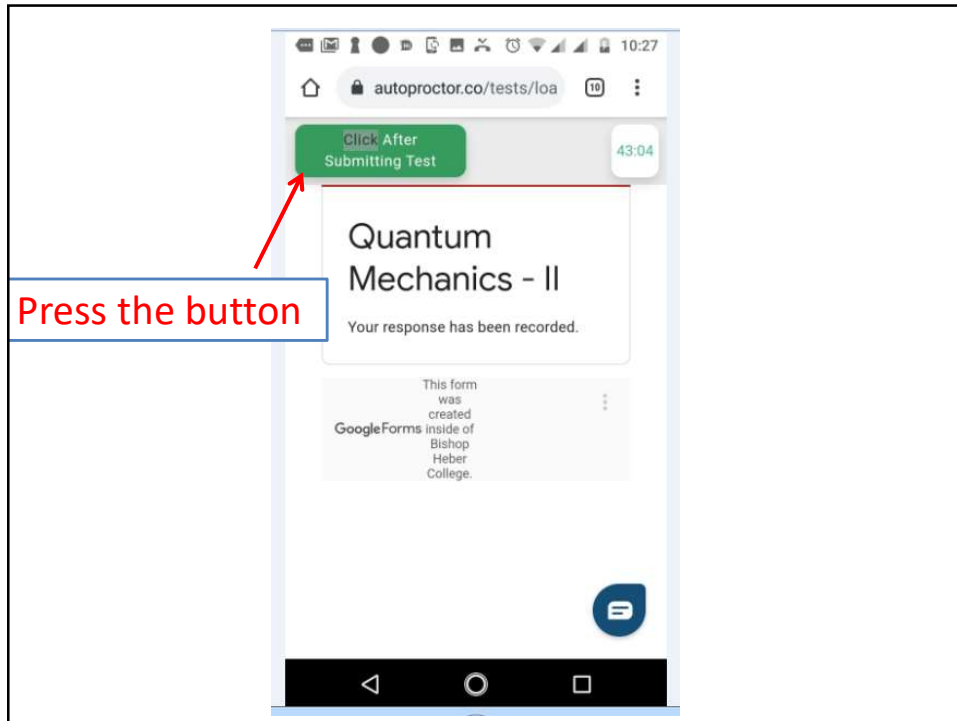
10:27

autoproctor.co/tests/loa

10

Click After Submitting Test

43:04

Quantum Mechanics - II

Your response has been recorded.

Google Forms

This form was created inside of Bishop Heber College.

Press the button